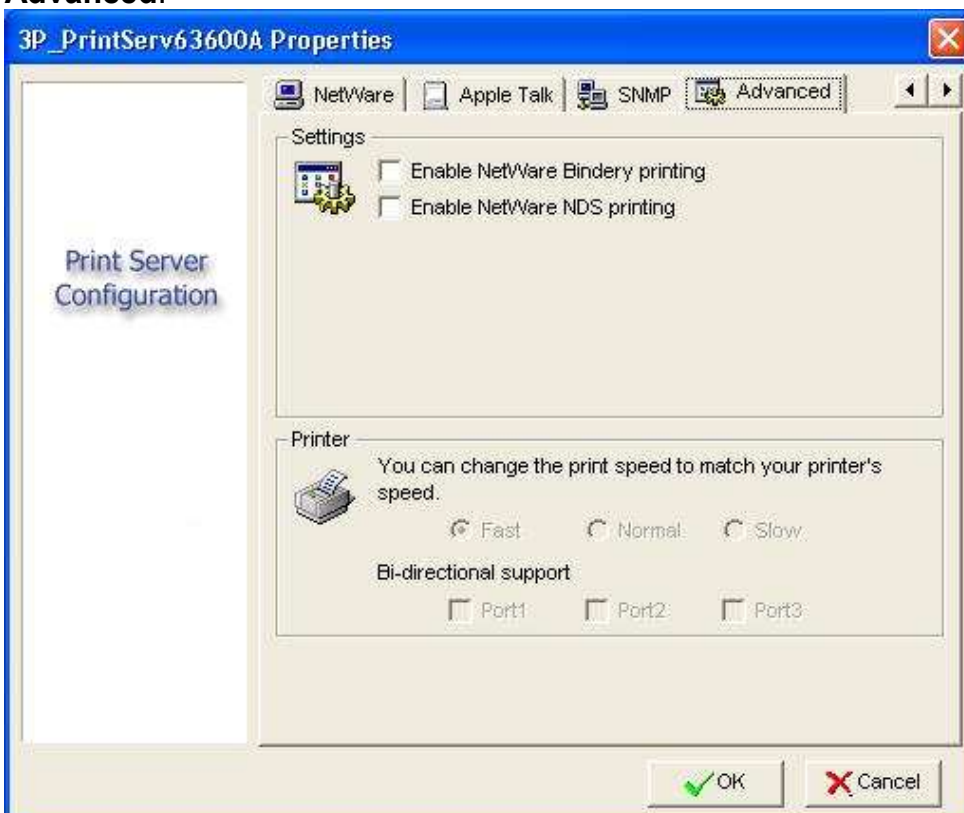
Advanced

3P_PrintServ63600A Properties

NetWare | Apple Talk | SNMP | Advanced

Print Server Configuration

Settings

Enable NetWare Bindery printing

Enable NetWare NDS printing

Printer

You can change the print speed to match your printer's speed.

Fast Normal Slow

Bi-directional support

Port1 Port2 Port3

OK Cancel